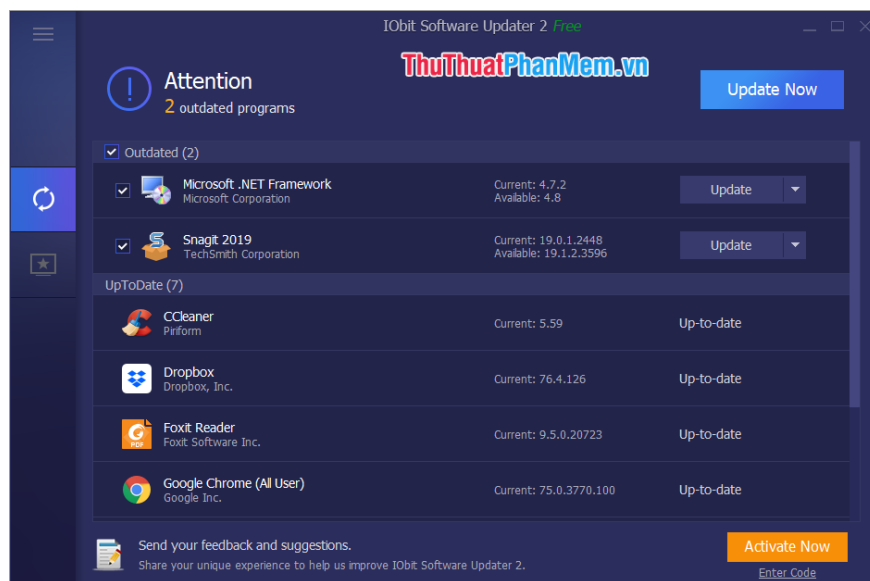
IObit Software Updater 2 Free

ThuThuatPhanMem.vn

Attention
2 outdated programs

Update Now

Outdated (2)

Microsoft .NET Framework
Microsoft Corporation
Current: 4.7.2
Available: 4.8
Update

Snagit 2019
TechSmith Corporation
Current: 19.0.1.2448
Available: 19.1.2.3596
Update

UpToDate (7)

CCleaner
Piriform
Current: 5.59
Up-to-date

Dropbox
Dropbox, Inc.
Current: 76.4.126
Up-to-date

Foxit Reader
Foxit Software Inc.
Current: 9.5.0.20723
Up-to-date

Google Chrome (All User)
Google Inc.
Current: 75.0.3770.100
Up-to-date

Send your feedback and suggestions.
Share your unique experience to help us improve IObit Software Updater 2.

Activate Now
Enter Code